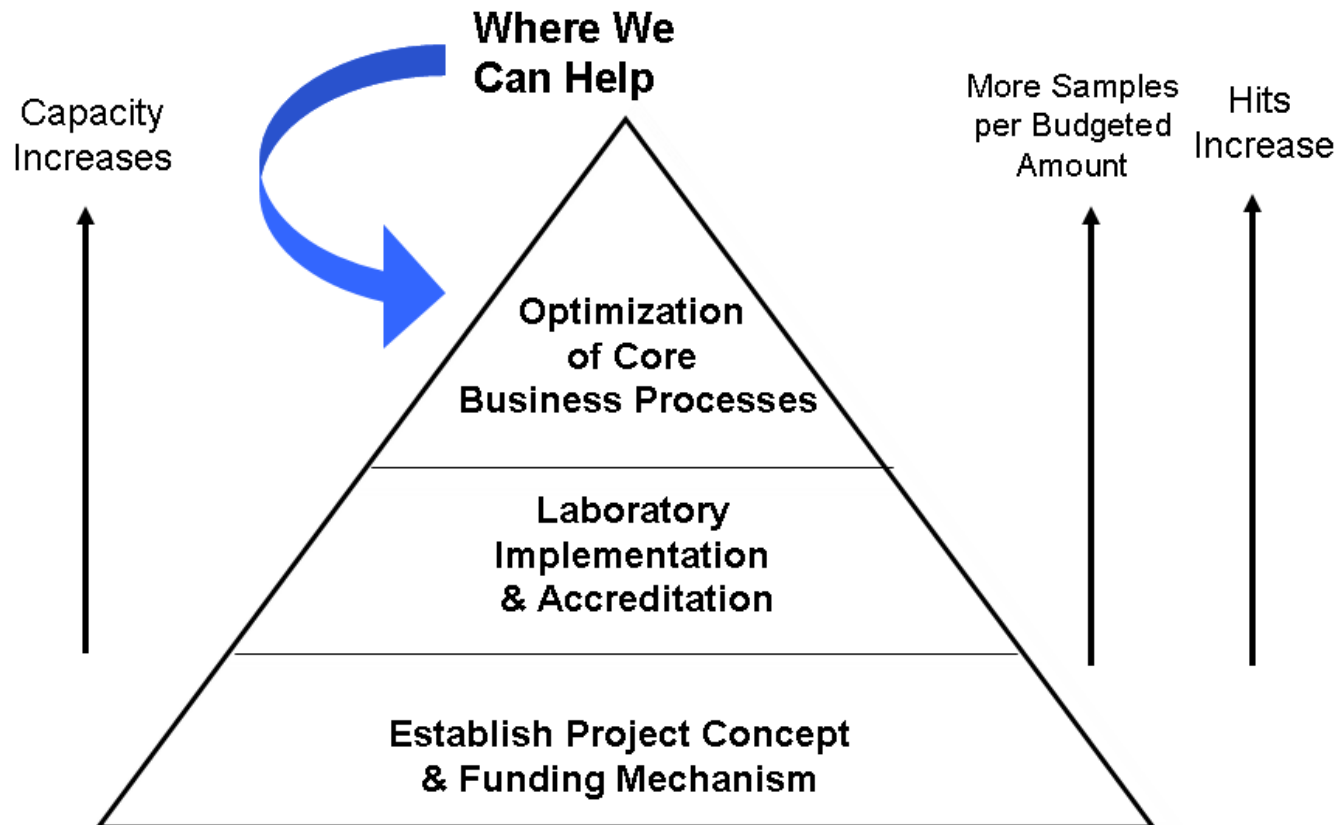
Where We Can Help

Capacity Increases

More Samples per Budgeted Amount

Hits Increase

Optimization of Core Business Processes

Laboratory Implementation & Accreditation

Establish Project Concept & Funding Mechanism